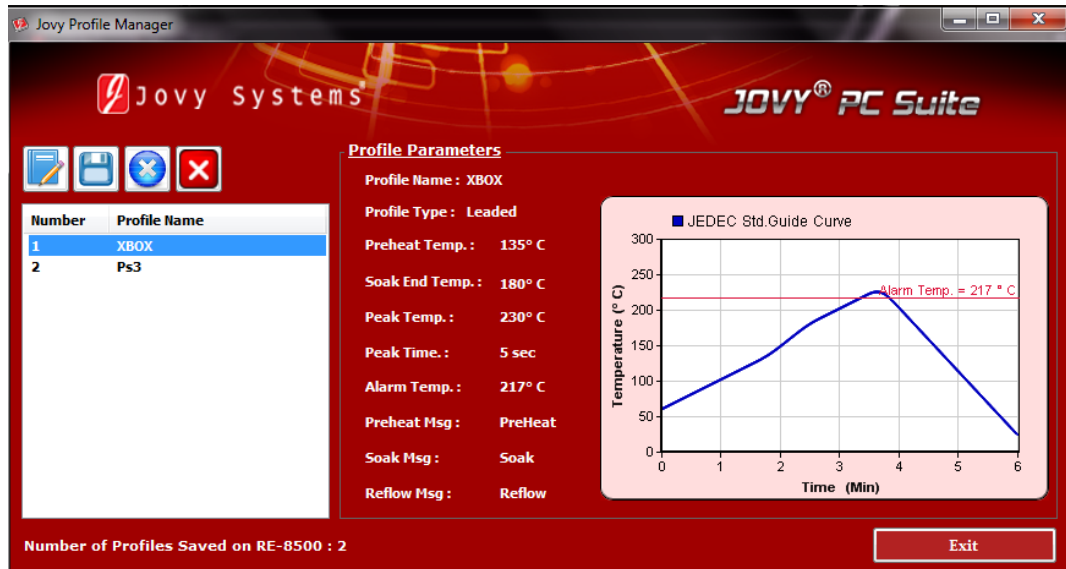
Jovy Profile Manager

Jovy Systems®

JOVY® PC Suite

| Number | Profile Name |
|---|---|
| 1 | XBOX |
| 2 | Ps3 |

Profile Parameters

Profile Name : XBOX

Profile Type : Leaded

Preheat Temp. : 135° C

Soak End Temp. : 180° C

Peak Temp. : 230° C

Peak Time. : 5 sec

Alarm Temp. : 217° C

Preheat Msg : PreHeat

Soak Msg : Soak

Reflow Msg : Reflow

JEDEC Std.Guide Curve

Alarm Temp. = 217 ° C

Temperature (° C)

300
250
200
150
100
50
0

0 1 2 3 4 5 6

Time (Min)

Number of Profiles Saved on RE-8500 : 2

Exit